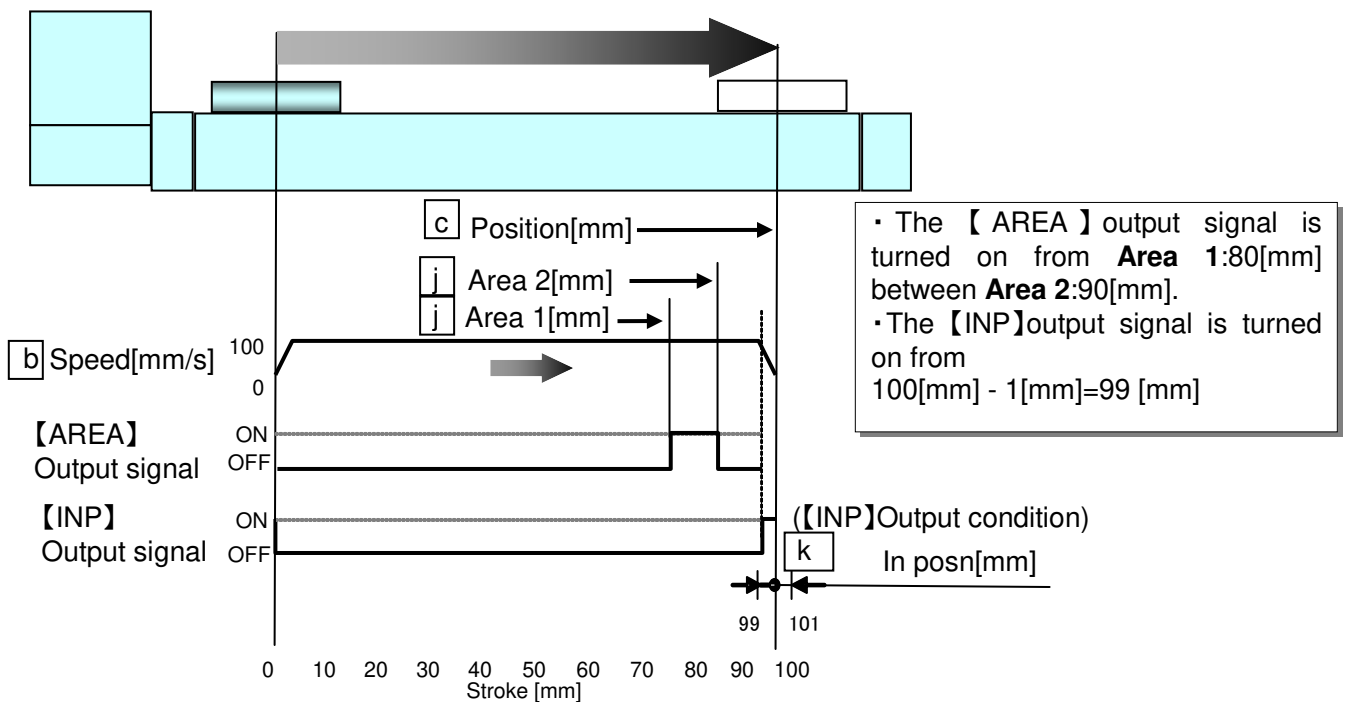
c Position[mm]

j Area 2[mm]

j Area 1[mm]

b Speed[mm/s] 100 0

【AREA】 Output signal ON OFF

【INP】 Output signal ON OFF

(【INP】Output condition)

k In posn[mm]

99 101

0 10 20 30 40 50 60 70 80 90 100
Stroke [mm]

・The 【AREA】output signal is turned on from **Area 1**:80[mm] between **Area 2**:90[mm].
・The【INP】output signal is turned on from
100[mm] - 1[mm]=99 [mm]